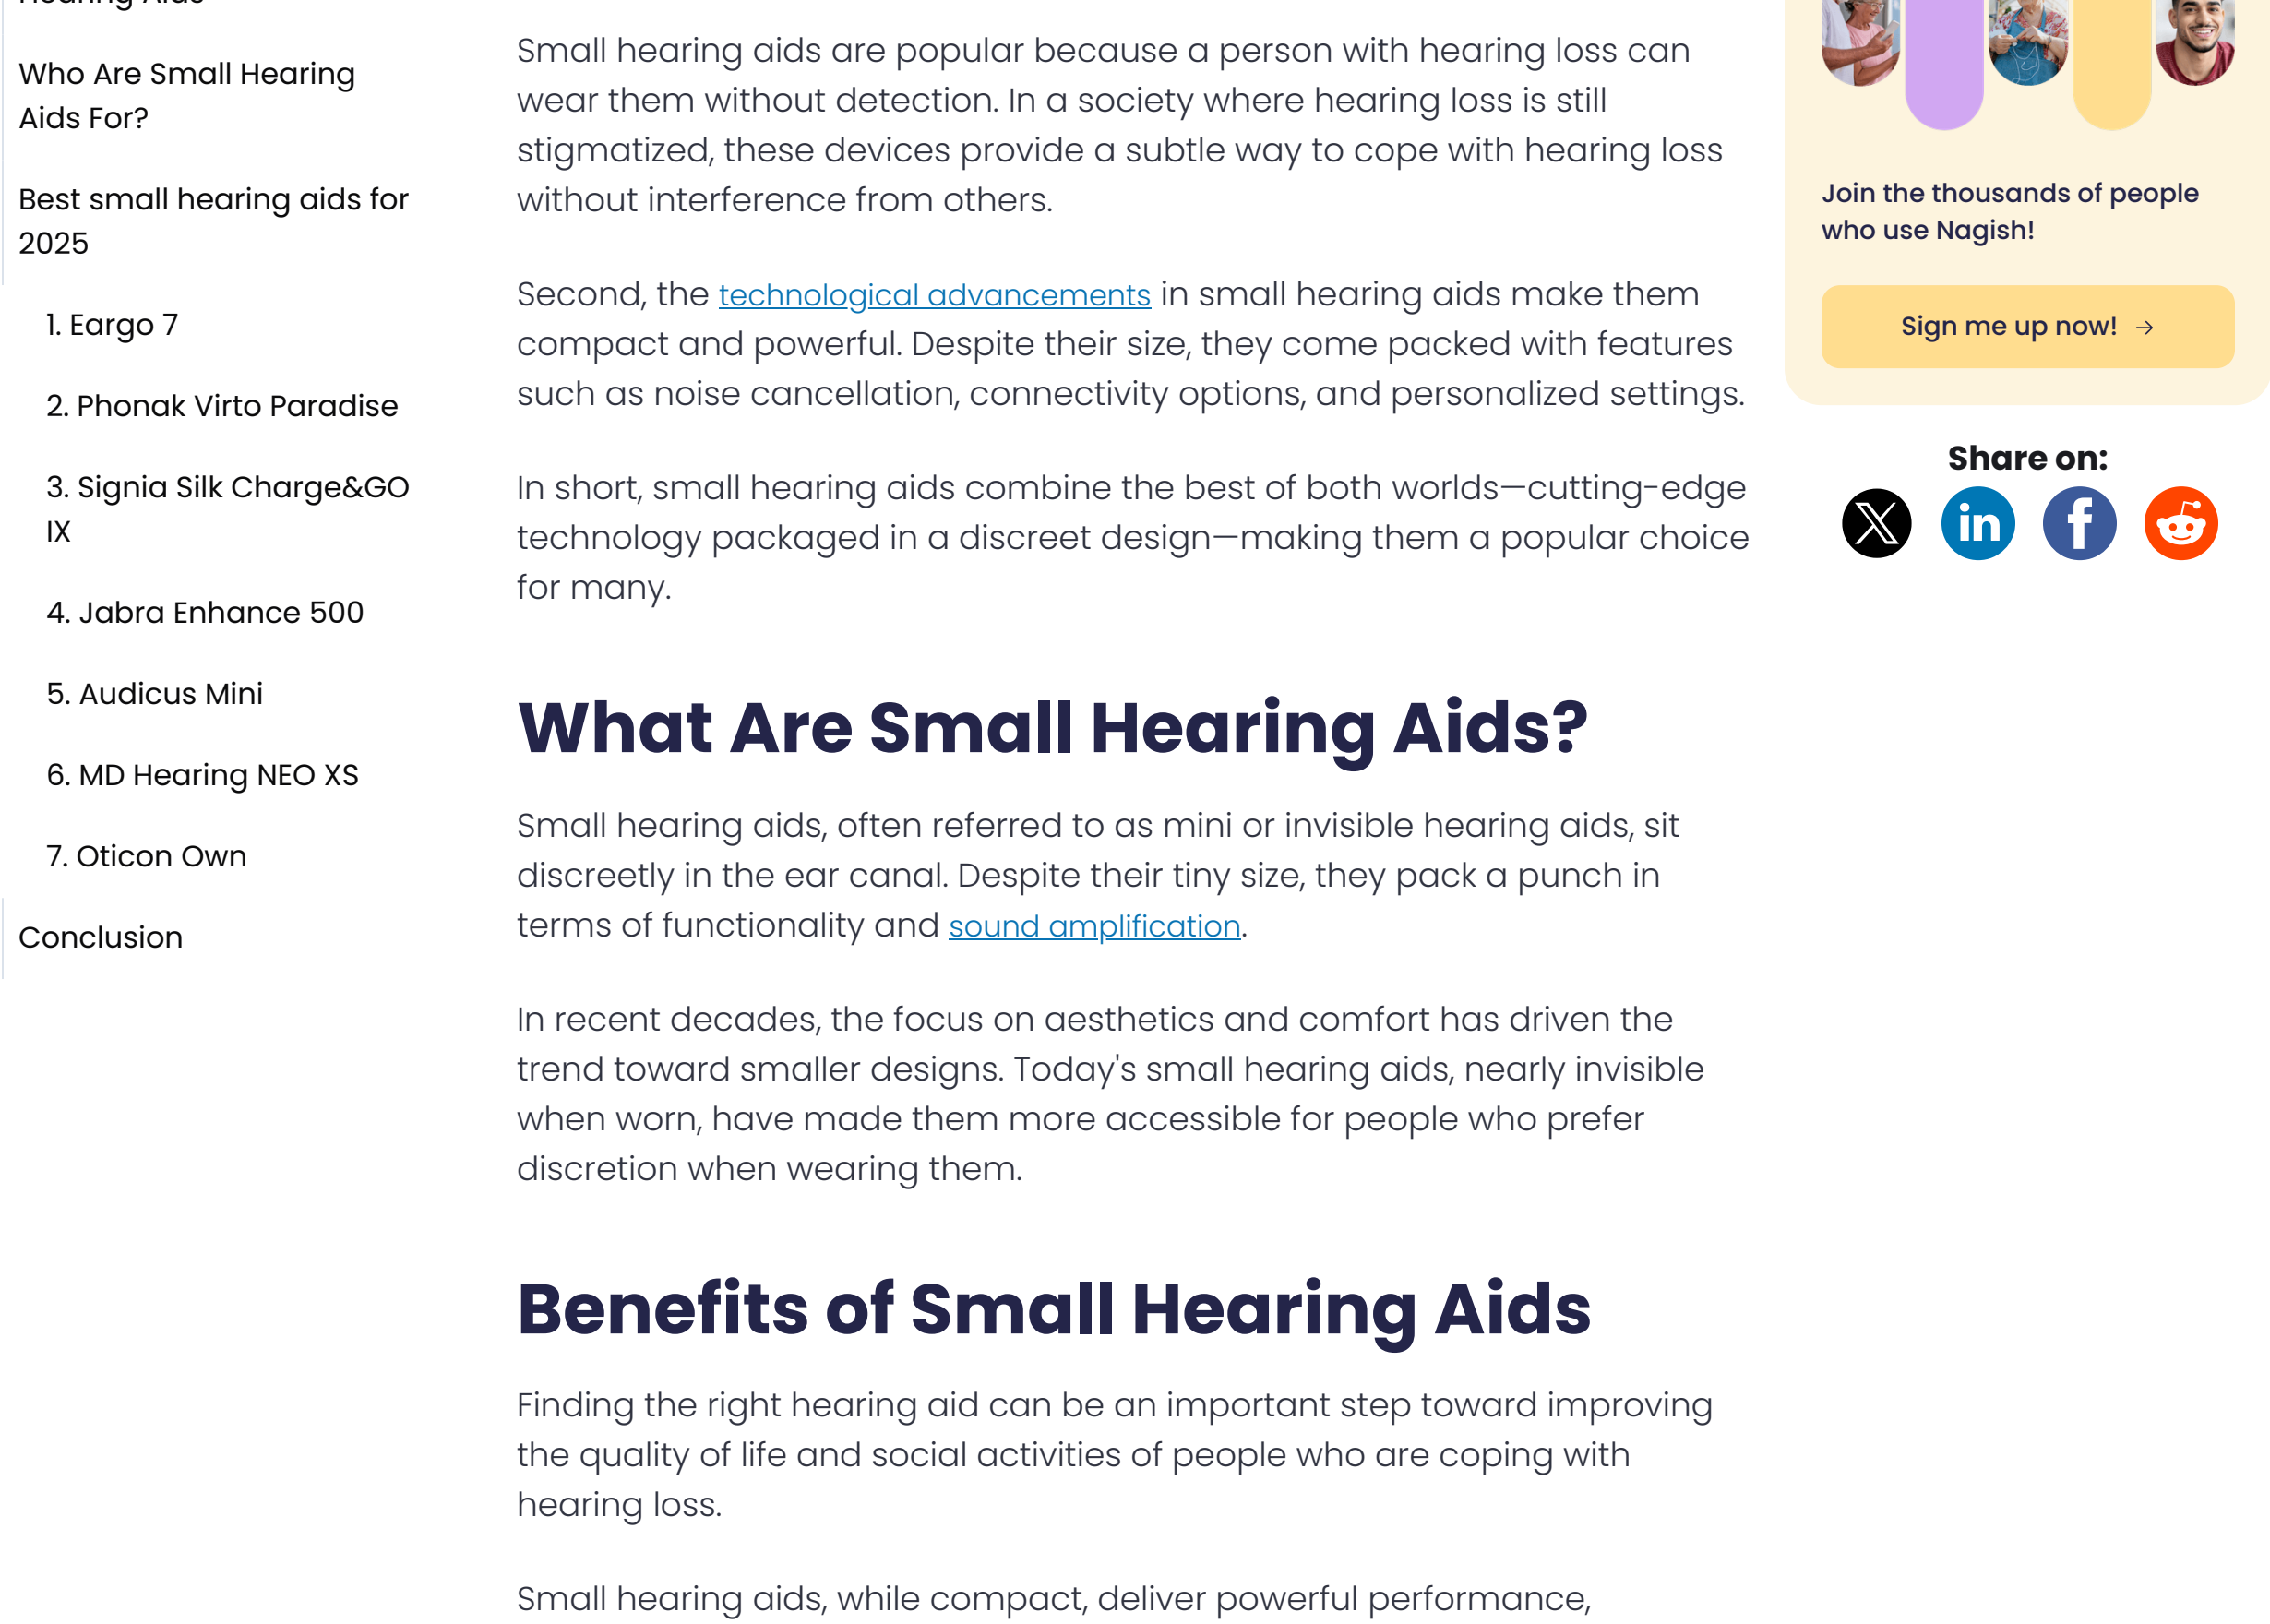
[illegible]

Who Are Small Hearing Aids For?

Best small hearing aids for 2025

1. Eargo 7

2. Phonak Virto Paradise

3. Signia Silk Charge&GO IX

4. Jabra Enhance 500

5. Audicus Mini

6. MD Hearing NEO XS

7. Oticon Own

Conclusion

Small hearing aids are popular because a person with hearing loss can wear them without detection. In a society where hearing loss is still stigmatized, these devices provide a subtle way to cope with hearing loss without interference from others.

Second, the technological advancements in small hearing aids make them compact and powerful. Despite their size, they come packed with features such as noise cancellation, connectivity options, and personalized settings.

In short, small hearing aids combine the best of both worlds—cutting-edge technology packaged in a discreet design—making them a popular choice for many.

What Are Small Hearing Aids?

Small hearing aids, often referred to as mini or invisible hearing aids, sit discreetly in the ear canal. Despite their tiny size, they pack a punch in terms of functionality and sound amplification.

In recent decades, the focus on aesthetics and comfort has driven the trend toward smaller designs. Today's small hearing aids, nearly invisible when worn, have made them more accessible for people who prefer discretion when wearing them.

Benefits of Small Hearing Aids

Finding the right hearing aid can be an important step toward improving the quality of life and social activities of people who are coping with hearing loss.

Small hearing aids, while compact, deliver powerful performance,

Join the thousands of people who use Nagish!

Sign me up now! →

Share on: